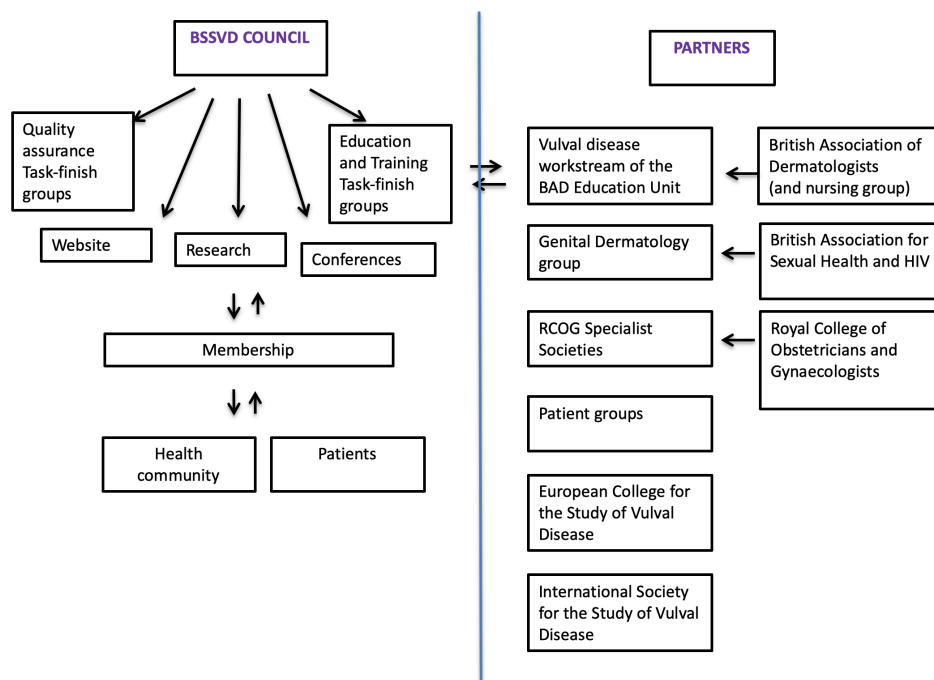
BSSVD COUNCIL

Quality assurance Task-finish groups

Website

Research

Conferences

Education and Training Task-finish groups

Membership

Health community

Patients

PARTNERS

Vulval disease workstream of the BAD Education Unit

British Association of Dermatologists (and nursing group)

Genital Dermatology group

British Association for Sexual Health and HIV

RCOG Specialist Societies

Royal College of Obstetricians and Gynaecologists

Patient groups

European College for the Study of Vulval Disease

International Society for the Study of Vulval Disease